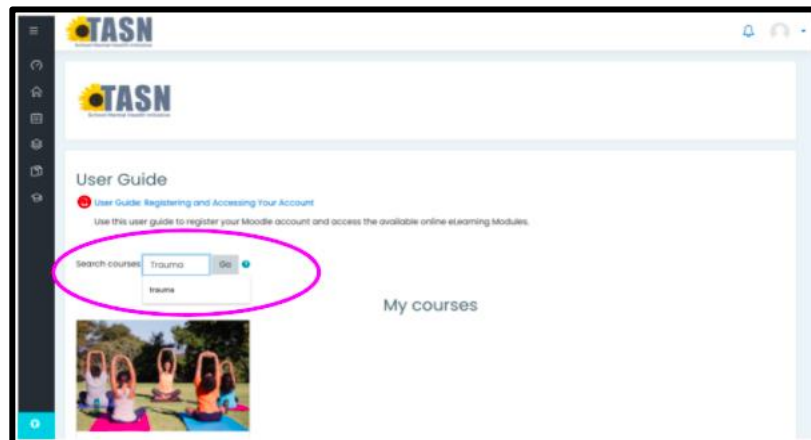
TASN
School Mental Health Initiative

TASN
School Mental Health Initiative

User Guide

User Guide: Registering and Accessing Your Account

Use this user guide to register your Moodle account and access the available online eLearning Modules.

Search courses Trauma Go

trauma

My courses